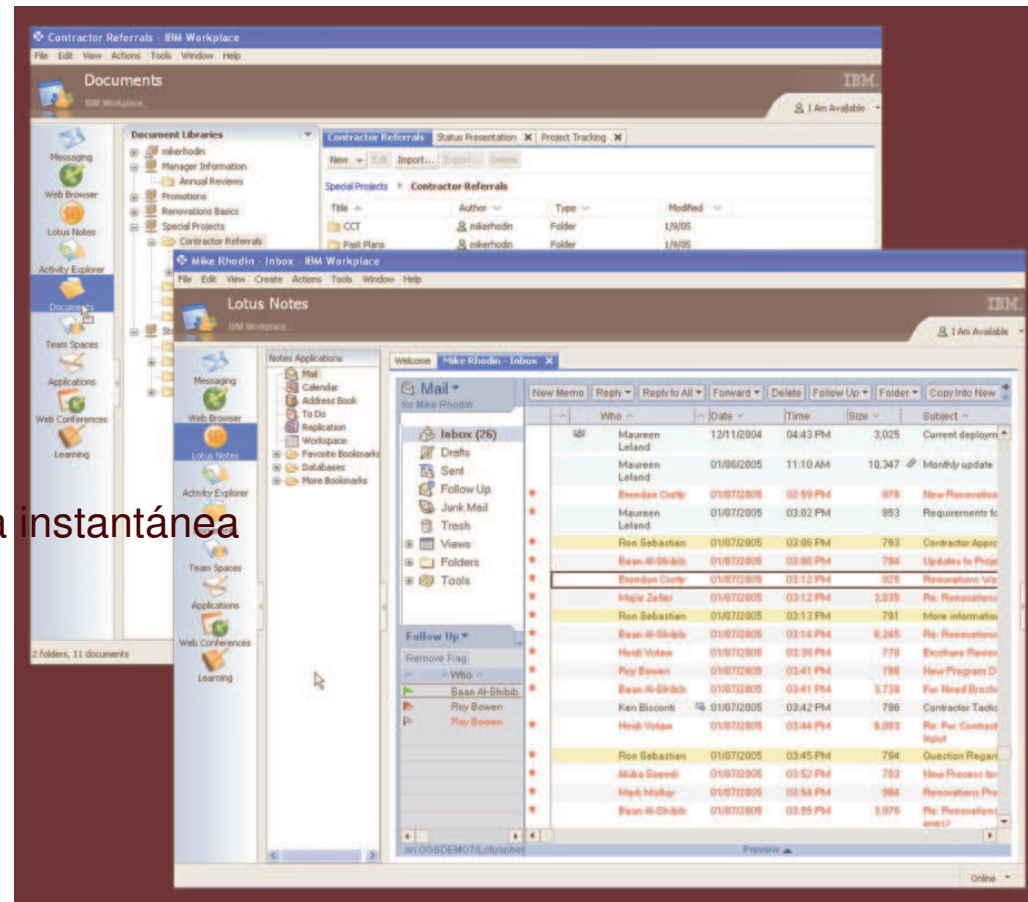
Contractor Referrals - IBM Workplace
File Edit View Actions Tools Window Help
Documents
IBM Workplace
IBM.
I Am Available
Messaging
Web Browser
Lotus Notes
Activity Explorer
Documents
Team Spaces
Applications
Web Conferences
Learning
Document Libraries
mikerhodin
Manager Information
Annual Reviews
Promotions
Renovations Basics
Special Projects
Contractor Referrals
Contractor Referrals | Status Presentation | Project Tracking
New | Edit | Import... | Export... | Delete
Special Projects ▸ Contractor Referrals

| Title | Author | Type | Modified |
|---|---|---|---|
| CCT | mikerhodin | Folder | 1/9/05 |
| Past Plans | mikerhodin | Folder | 1/9/05 |

2 folders, 11 documents

a instantánea

Mike Rhodin - Inbox - IBM Workplace
File Edit View Create Actions Tools Window Help
Lotus Notes
IBM Workplace
IBM.
I Am Available
Messaging
Web Browser
Lotus Notes
Activity Explorer
Team Spaces
Applications
Web Conferences
Learning
Notes Applications
Mail
Calendar
Address Book
To Do
Replication
Workspace
Favorite Bookmarks
Databases
More Bookmarks
Welcome | Mike Rhodin - Inbox
Mail
for Mike Rhodin
Inbox (26)
Drafts
Sent
Follow Up
Junk Mail
Trash
Views
Folders
Tools
Follow Up
Remove Flag
Who
Baan Al-Shibib
Rey Bowen
Rey Bowen
on OGSDEMO7/Lotusphe
New Memo | Reply | Reply to All | Forward | Delete | Follow Up | Folder | Copy Into New

| Who | Date | Time | Size | Subject |
|---|---|---|---|---|
| Maureen Leland | 12/11/2004 | 04:43 PM | 3,025 | Current deploym |
| Maureen Leland | 01/06/2005 | 11:10 AM | 10,347 | Monthly update |
| Brendan Crotty | 01/07/2005 | 02:59 PM | 876 | New Renovation |
| Maureen Leland | 01/07/2005 | 03:02 PM | 853 | Requirements fo |
| Ron Sebastian | 01/07/2005 | 03:08 PM | 793 | Contractor Appro |
| Baan Al-Shibib | 01/07/2005 | 03:08 PM | 784 | Updates to Proje |
| Brendan Crotty | 01/07/2005 | 03:12 PM | 926 | Renovations We |
| Majie Zeller | 01/07/2005 | 03:12 PM | 1,035 | Re: Renovation |
| Ron Sebastian | 01/07/2005 | 03:13 PM | 791 | More information |
| Baan Al-Shibib | 01/07/2005 | 03:14 PM | 6,245 | Re: Renovation |
| Heidi Votaw | 01/07/2005 | 03:38 PM | 778 | Brochure Review |
| Rey Bowen | 01/07/2005 | 03:41 PM | 798 | New Program D |
| Baan Al-Shibib | 01/07/2005 | 03:41 PM | 3,738 | For Need Broch |
| Ken Bisconti | 01/07/2005 | 03:42 PM | 796 | Contractor Tactic |
| Heidi Votaw | 01/07/2005 | 03:44 PM | 9,093 | Re: Fw: Contract Input |
| Ron Sebastian | 01/07/2005 | 03:45 PM | 794 | Question Regar |
| Akiba Saeedi | 01/07/2005 | 03:52 PM | 793 | New Process for |
| Mark Molloy | 01/07/2005 | 03:54 PM | 984 | Renovations Pro |
| Baan Al-Shibib | 01/07/2005 | 03:55 PM | 3,976 | Re: Renovations areas? |

Preview
Online